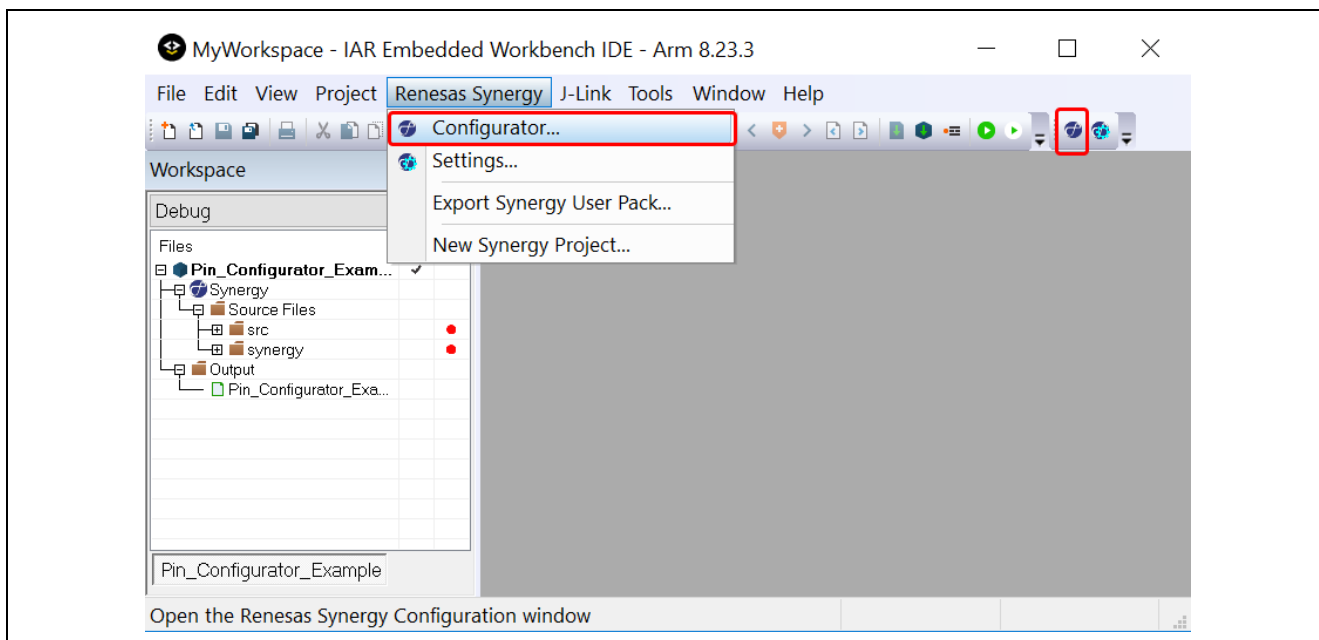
MyWorkspace - IAR Embedded Workbench IDE - Arm 8.23.3

File Edit View Project Renesas Synergy J-Link Tools Window Help

Configurator...
Settings...
Export Synergy User Pack...
New Synergy Project...

Workspace

Debug

Files
Pin_Configurator_Exam... ✓
Synergy
Source Files
src
synergy
Output
Pin_Configurator_Exa...

Pin_Configurator_Example

Open the Renesas Synergy Configuration window